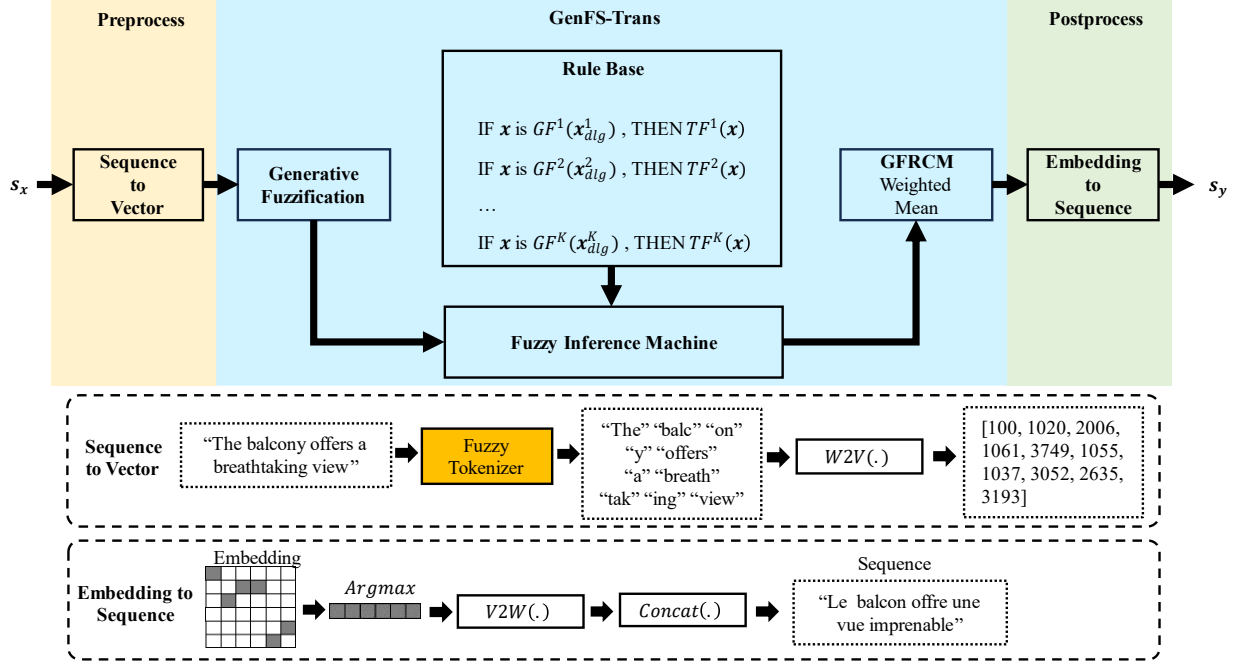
Preprocess

GenFS-Trans

Postprocess

Rule Base

IF $\boldsymbol{x}$ is $GF^1(\boldsymbol{x}_{dlg}^1)$ , THEN $TF^1(\boldsymbol{x})$

IF $\boldsymbol{x}$ is $GF^2(\boldsymbol{x}_{dlg}^2)$ , THEN $TF^2(\boldsymbol{x})$

…

IF $\boldsymbol{x}$ is $GF^K(\boldsymbol{x}_{dlg}^K)$ , THEN $TF^K(\boldsymbol{x})$

$s_x$

Sequence to Vector

Generative Fuzzification

GFRCM Weighted Mean

Embedding to Sequence

$s_y$

Fuzzy Inference Machine

Sequence to Vector

"The balcony offers a breathtaking view"

Fuzzy Tokenizer

"The" "balc" "on" "y" "offers" "a" "breath" "tak" "ing" "view"

$W2V(.)$

[100, 1020, 2006, 1061, 3749, 1055, 1037, 3052, 2635, 3193]

Embedding

Embedding to Sequence

$Argmax$

$V2W(.)$

$Concat(.)$

Sequence

"Le balcon offre une vue imprenable"